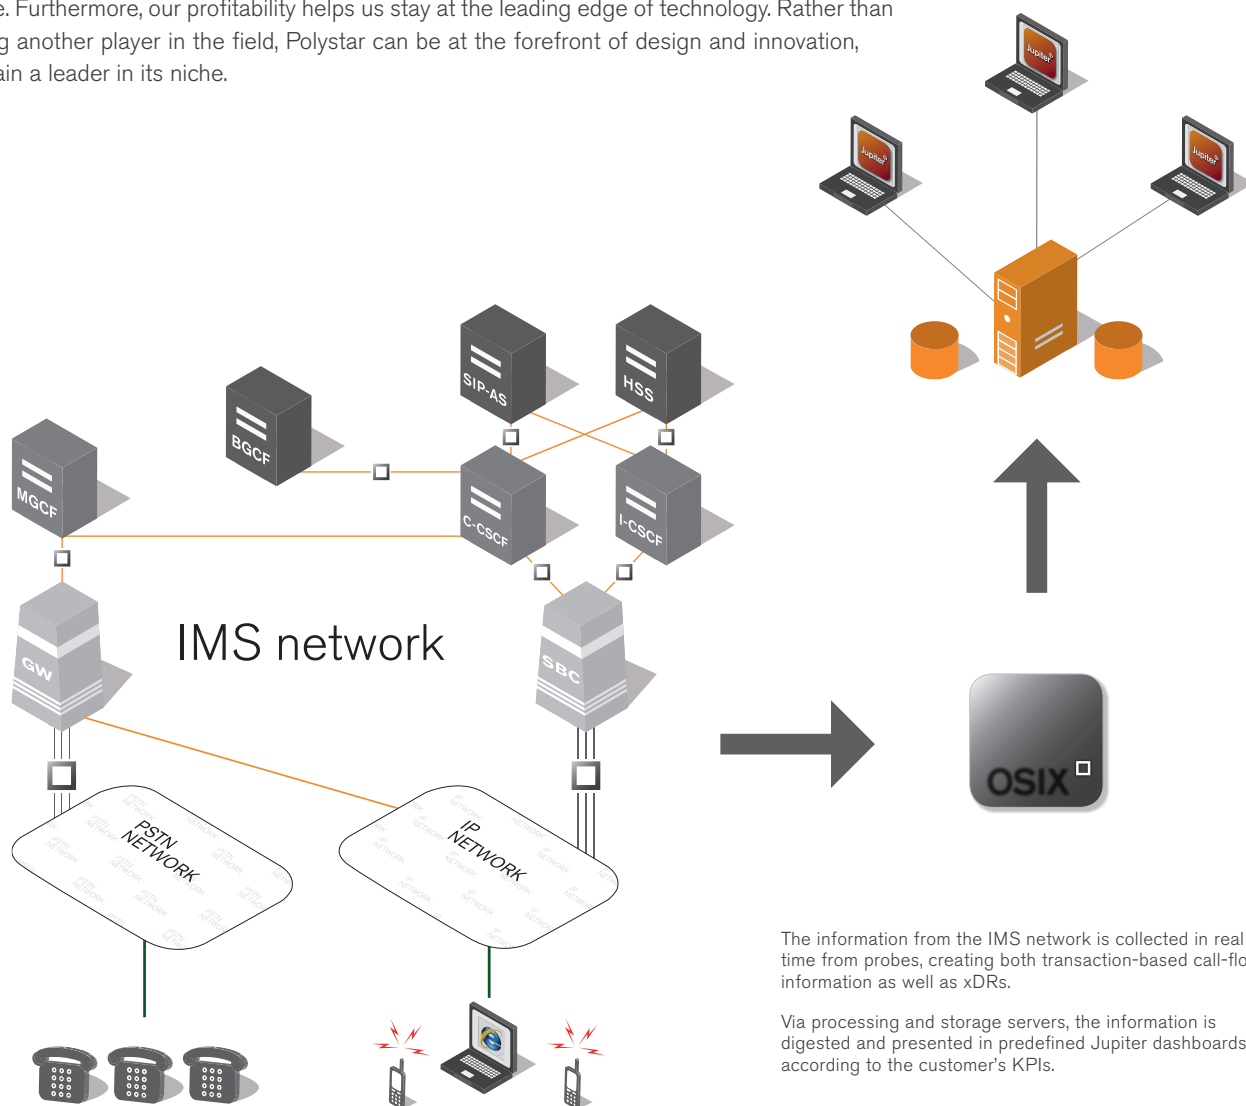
e. Furthermore, our profitability helps us stay at the leading edge of technology. Rather than g another player in the field, Polystar can be at the forefront of design and innovation, ain a leader in its niche.

Jupiter

Jupiter

Jupiter

SIP-AS

HSS

BGCF

MGCF

C-CSCF

I-CSCF

GW

IMS network

SBC

OSIX

PSTN NETWORK

IP NETWORK

The information from the IMS network is collected in real time from probes, creating both transaction-based call-flo information as well as xDRs.

Via processing and storage servers, the information is digested and presented in predefined Jupiter dashboards according to the customer's KPIs.